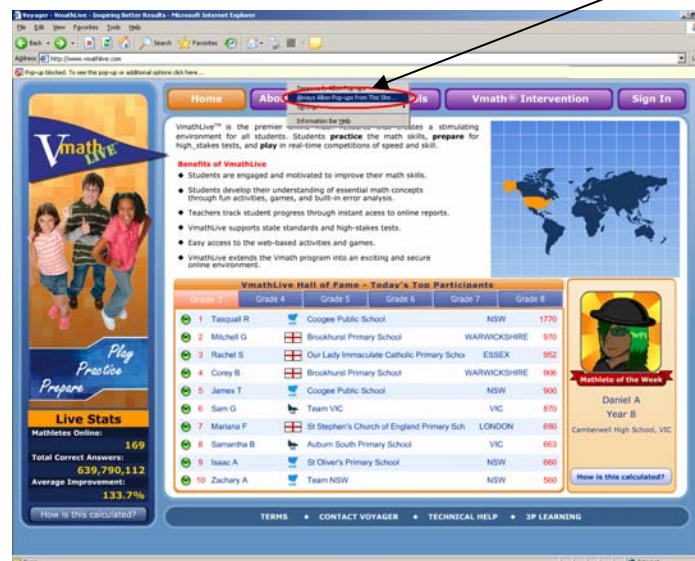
Voyager - VmathLive - Inspiring Better Results - Microsoft Internet Explorer

File Edit View Favorites Tools Help

Back Search Favorites

Address http://www.vmathlive.com

Pop-up blocked. To see this pop-up or additional options click here...

Home Abo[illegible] ls Vmath® Intervention Sign In

Always Allow Pop-ups from This Site...

Information Bar Help

Vmath LIVE

VmathLive™ is the premier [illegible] creates a stimulating environment for all students. Students practice the math skills, prepare for high_stakes tests, and play in real-time competitions of speed and skill.

Benefits of VmathLive

◆ Students are engaged and motivated to improve their math skills.

◆ Students develop their understanding of essential math concepts through fun activities, games, and built-in error analysis.

◆ Teachers track student progress through instant access to online reports.

◆ VmathLive supports state standards and high-stakes tests.

◆ Easy access to the web-based activities and games.

◆ VmathLive extends the Vmath program into an exciting and secure online environment.

VmathLive Hall of Fame - Today's Top Participants

| Grade 3 | Grade 4 | Grade 5 | Grade 6 | Grade 7 | Grade 8 |
|---|---|---|---|---|---|

| | | | | |
|---|---|---|---|---|
| 1 | Tasquall R | Coogee Public School | NSW | 1770 |
| 2 | Mitchell G | Brookhurst Primary School | WARWICKSHIRE | 970 |
| 3 | Rachel S | Our Lady Immaculate Catholic Primary Scho | ESSEX | 952 |
| 4 | Corey B | Brookhurst Primary School | WARWICKSHIRE | 906 |
| 5 | James T | Coogee Public School | NSW | 900 |
| 6 | Sam G | Team VIC | VIC | 870 |
| 7 | Mariana F | St Stephen's Church of England Primary Sch | LONDON | 690 |
| 8 | Samantha B | Auburn South Primary School | VIC | 663 |
| 9 | Isaac A | St Oliver's Primary School | NSW | 660 |
| 10 | Zachary A | Team NSW | NSW | 560 |

Play
Practice
Prepare

Live Stats
Mathletes Online:
169
Total Correct Answers:
639,790,112
Average Improvement:
133.7%
How is this calculated?

Mathlete of the Week
Daniel A
Year 8
Camberwell High School, VIC
How is this calculated?

TERMS • CONTACT VOYAGER • TECHNICAL HELP • 3P LEARNING